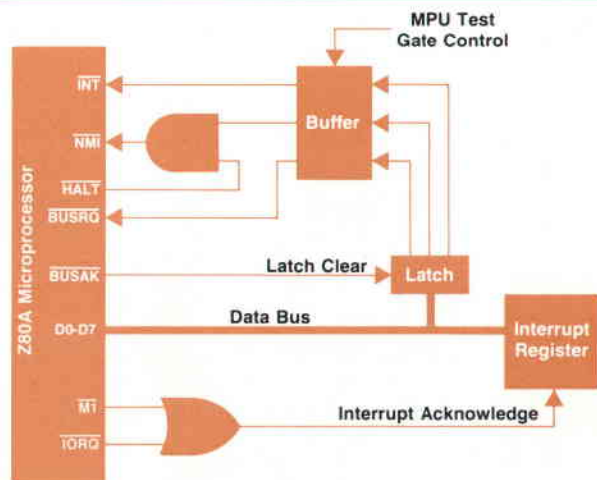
MPU Test Gate Control

Z80A Microprocessor

$\overline{INT}$

$\overline{NMI}$

$\overline{HALT}$

$\overline{BUSRQ}$

$\overline{BUSAK}$

D0-D7

$\overline{M1}$

$\overline{IORQ}$

Buffer

Latch Clear

Latch

Data Bus

Interrupt Register

Interrupt Acknowledge